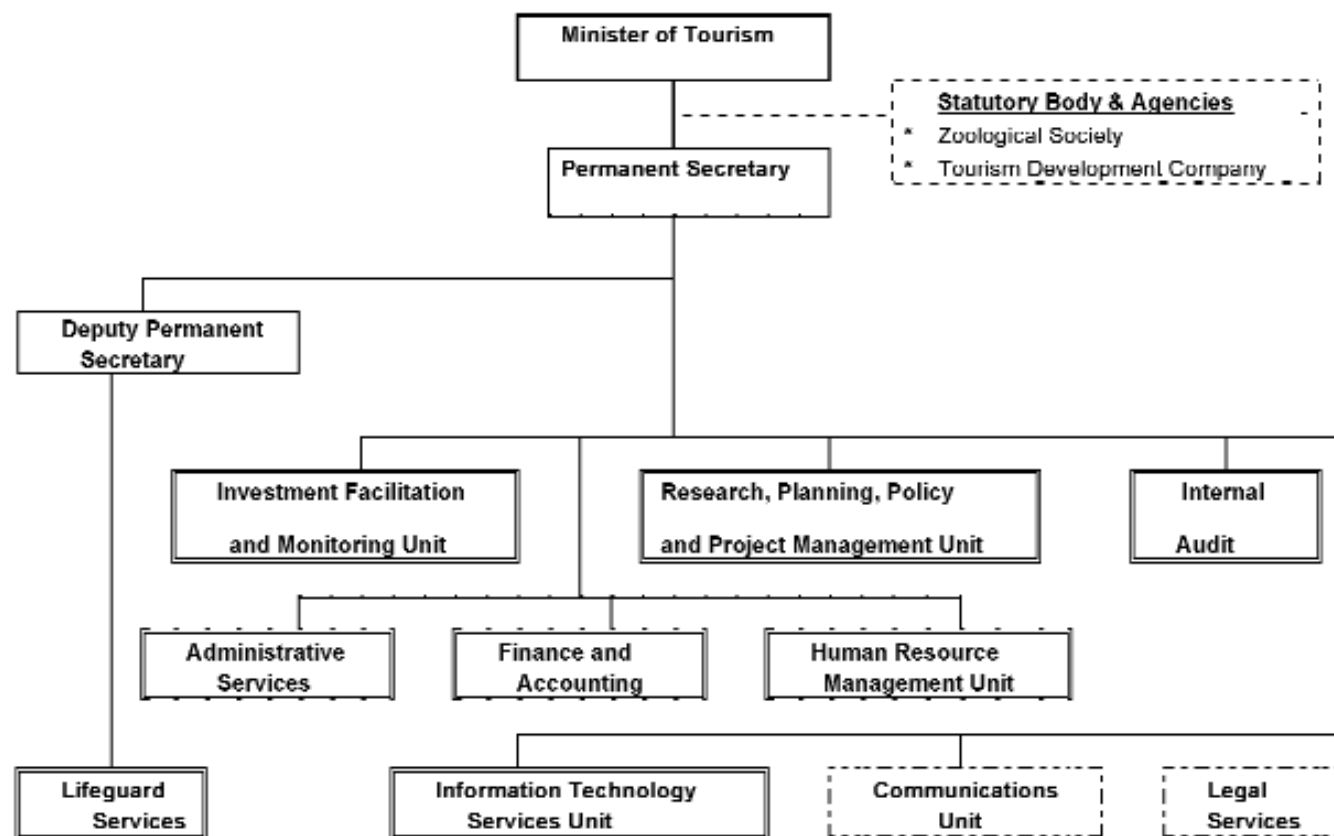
Minister of Tourism

Statutory Body & Agencies
* Zoological Society
* Tourism Development Company

Permanent Secretary

Deputy Permanent Secretary

Investment Facilitation and Monitoring Unit

Research, Planning, Policy and Project Management Unit

Internal Audit

Administrative Services

Finance and Accounting

Human Resource Management Unit

Lifeguard Services

Information Technology Services Unit

Communications Unit

Legal Services